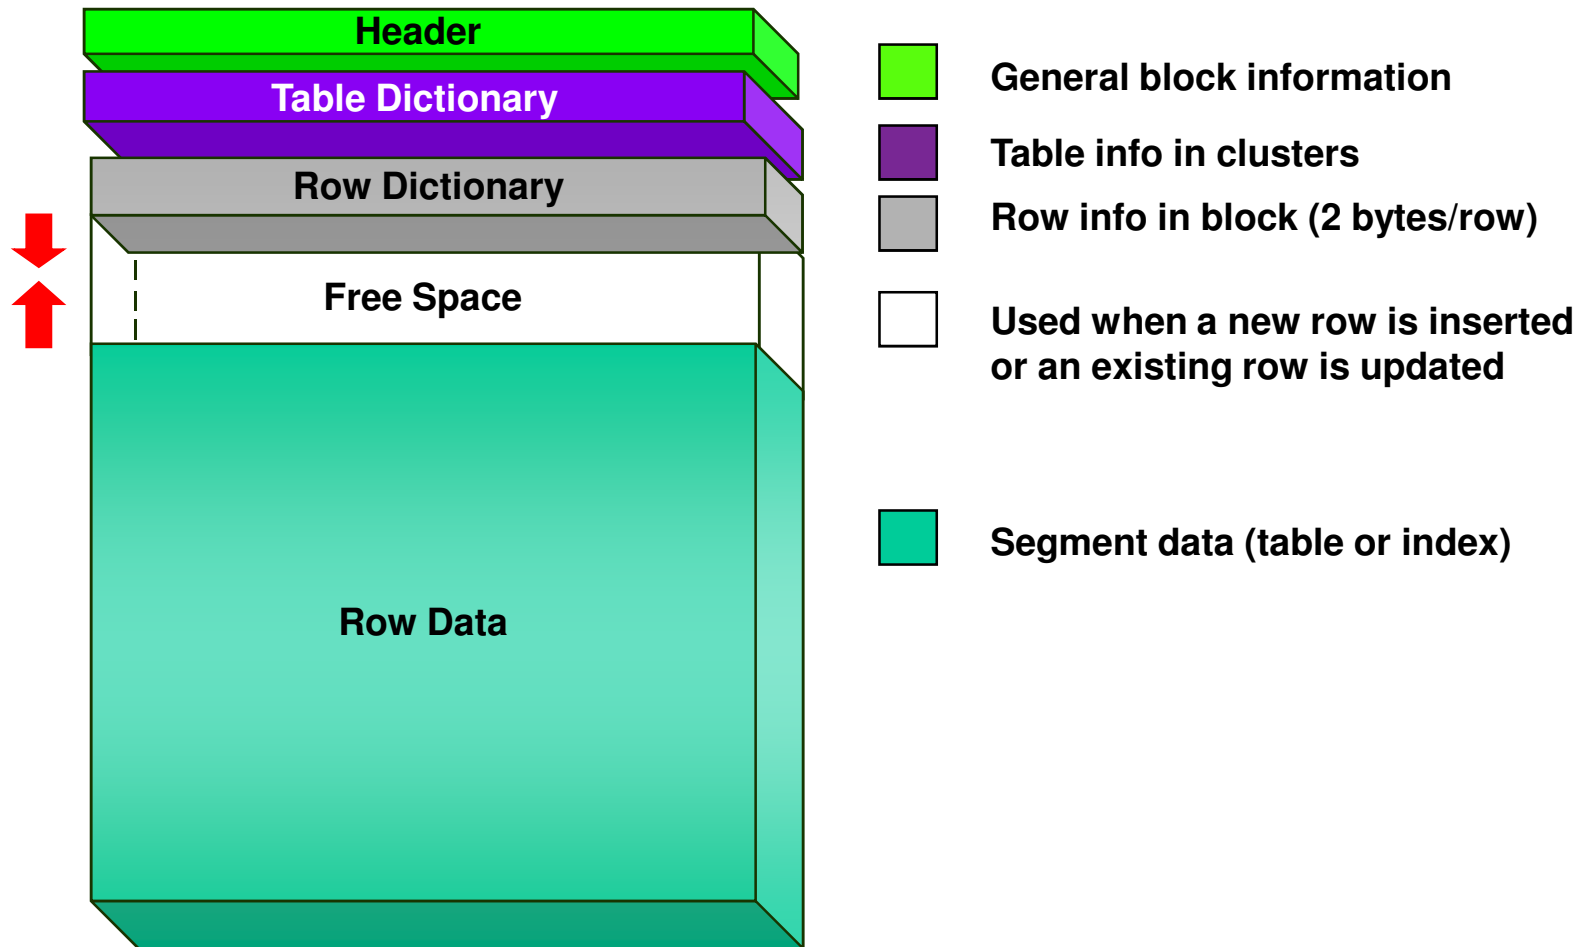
Header

Table Dictionary

Row Dictionary

Free Space

Row Data

General block information

Table info in clusters

Row info in block (2 bytes/row)

Used when a new row is inserted or an existing row is updated

Segment data (table or index)